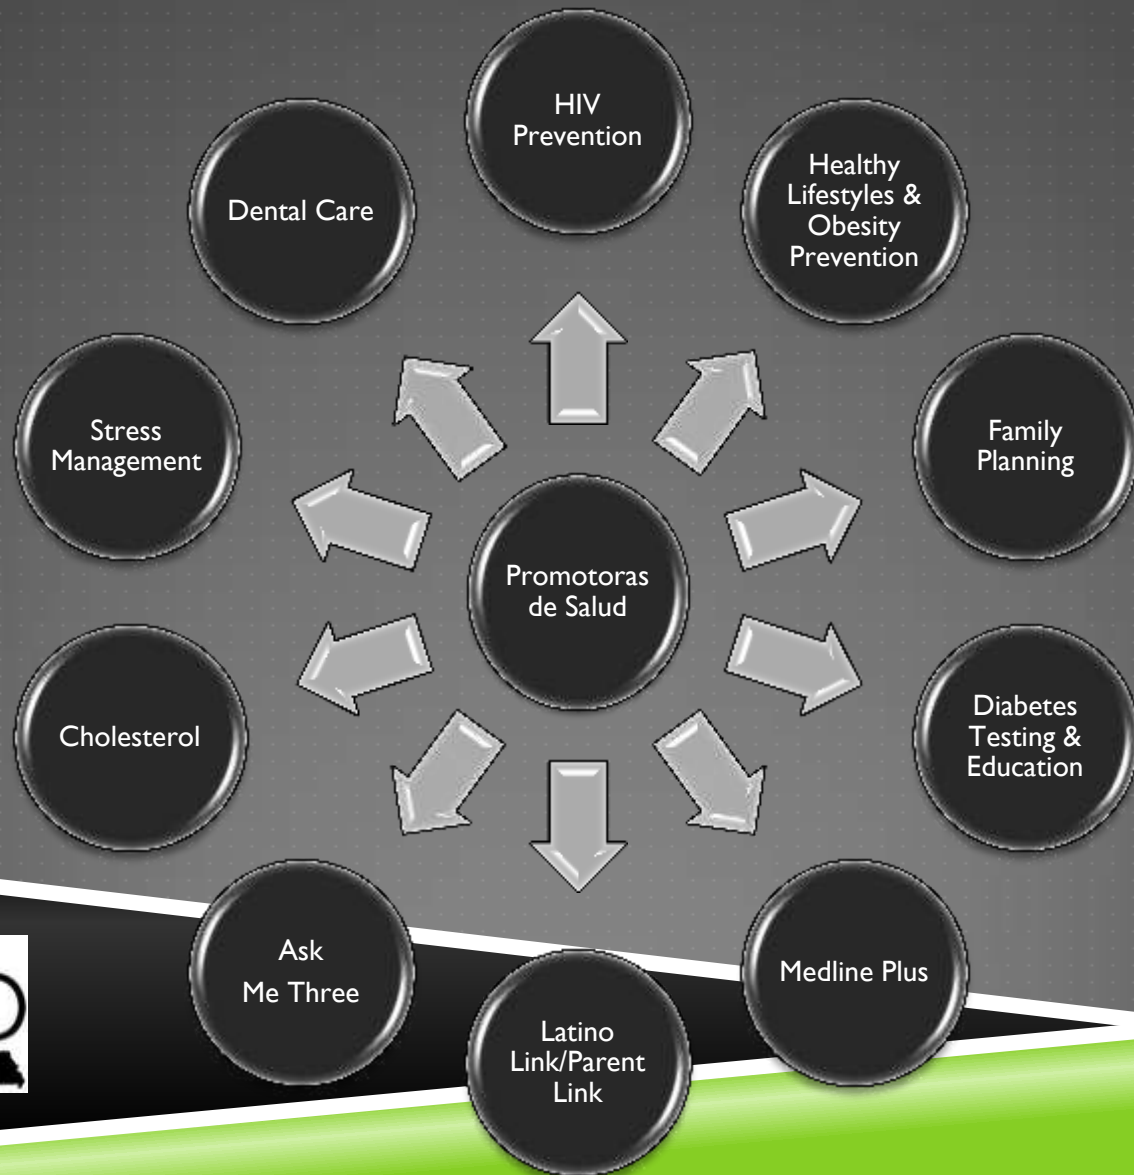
HIV Prevention

Healthy Lifestyles & Obesity Prevention

Family Planning

Diabetes Testing & Education

Medline Plus

Latino Link/Parent Link

Ask Me Three

Cholesterol

Stress Management

Dental Care

Promotoras de Salud